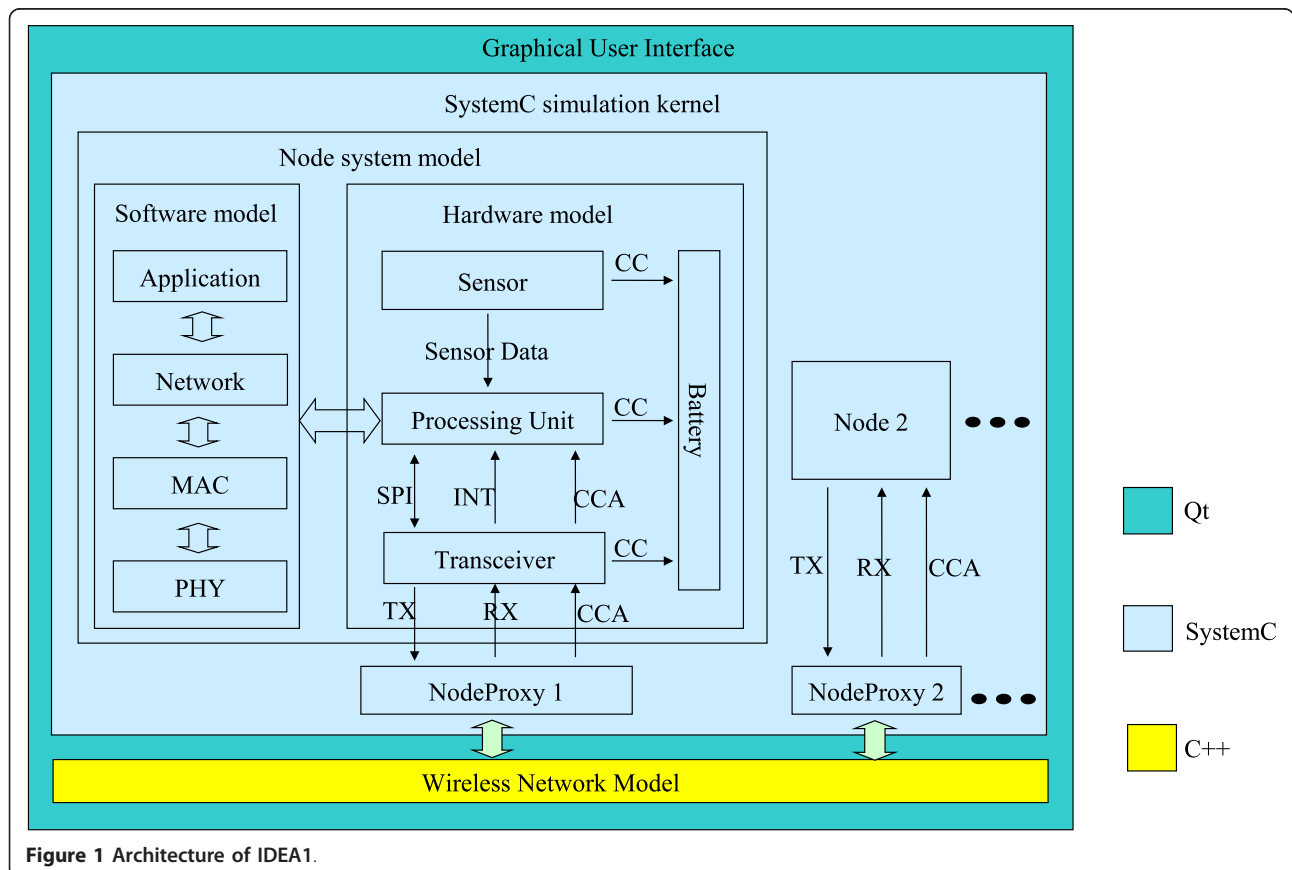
Graphical User Interface

SystemC simulation kernel

Node system model

Software model

Application

Network

MAC

PHY

Hardware model

Sensor

CC

Sensor Data

Processing Unit

CC

Battery

SPI

INT

CCA

Transceiver

CC

TX

RX

CCA

NodeProxy 1

Node 2

TX

RX

CCA

NodeProxy 2

Wireless Network Model

Qt

SystemC

C++

**Figure 1** Architecture of IDEA1.